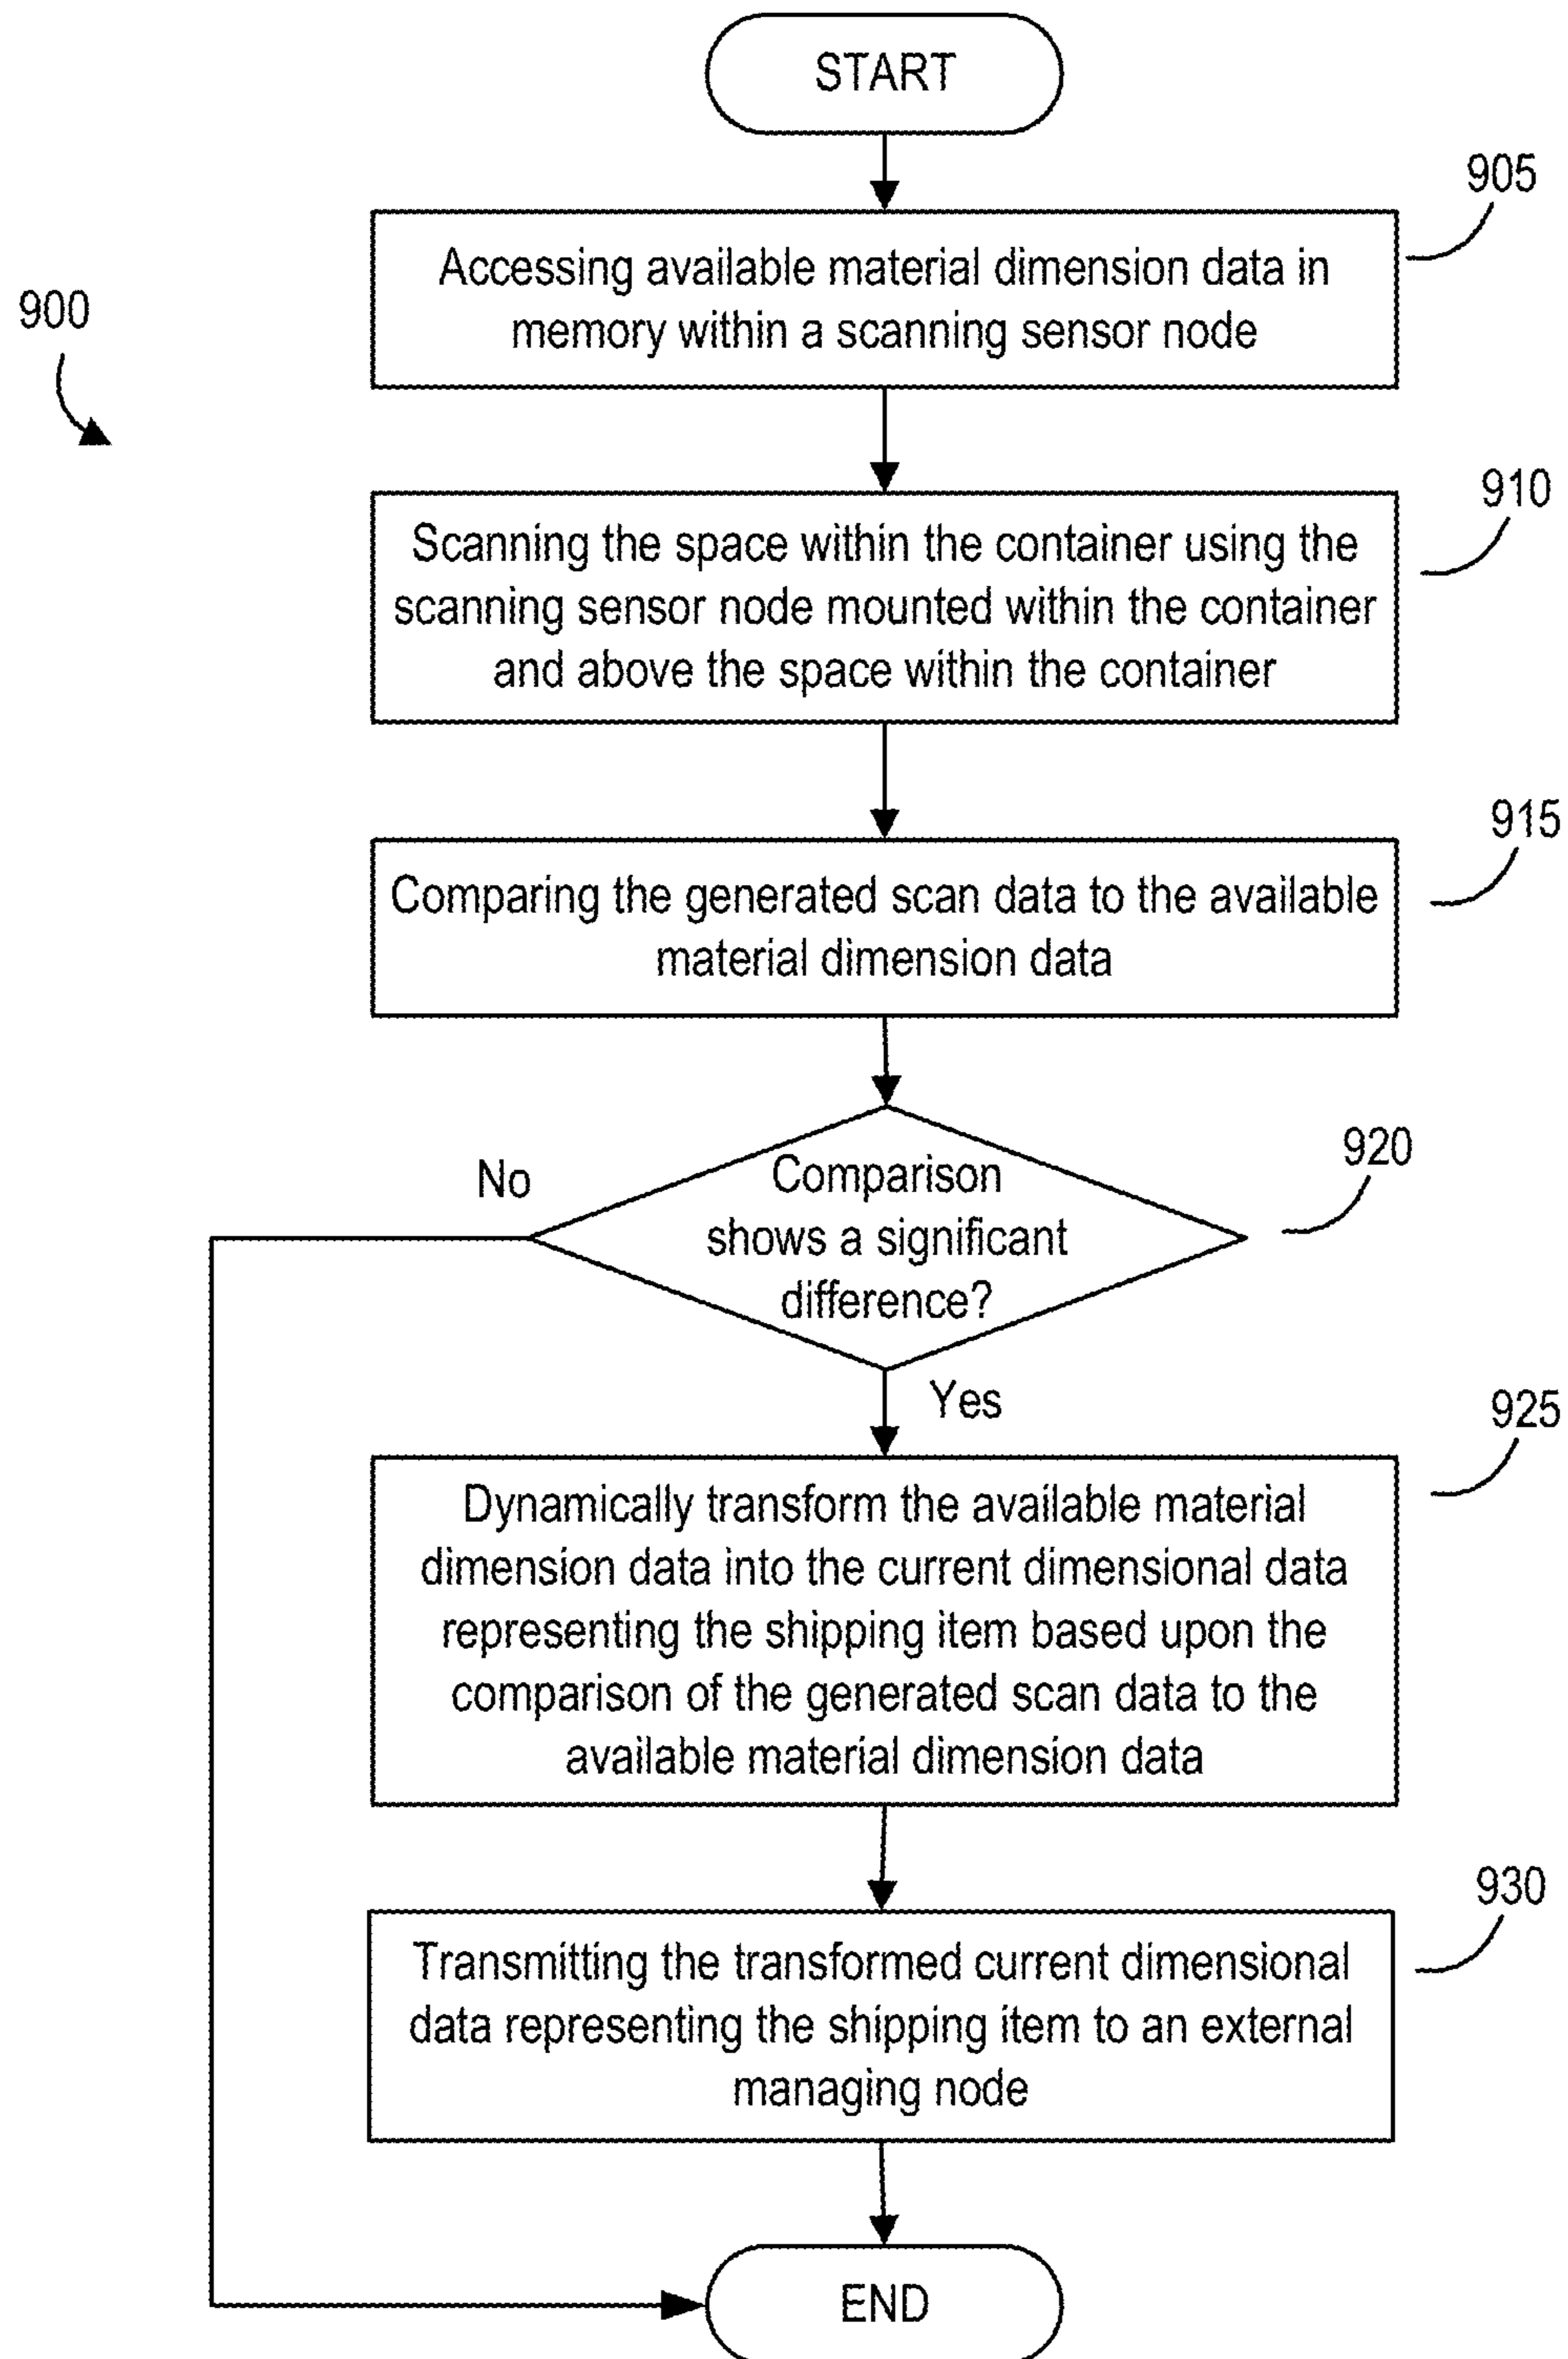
START

905

900

Accessing available material dimension data in memory within a scanning sensor node

910

Scanning the space within the container using the scanning sensor node mounted within the container and above the space within the container

915

Comparing the generated scan data to the available material dimension data

920

No

Comparison shows a significant difference?

Yes

925

Dynamically transform the available material dimension data into the current dimensional data representing the shipping item based upon the comparison of the generated scan data to the available material dimension data

930

Transmitting the transformed current dimensional data representing the shipping item to an external managing node

END